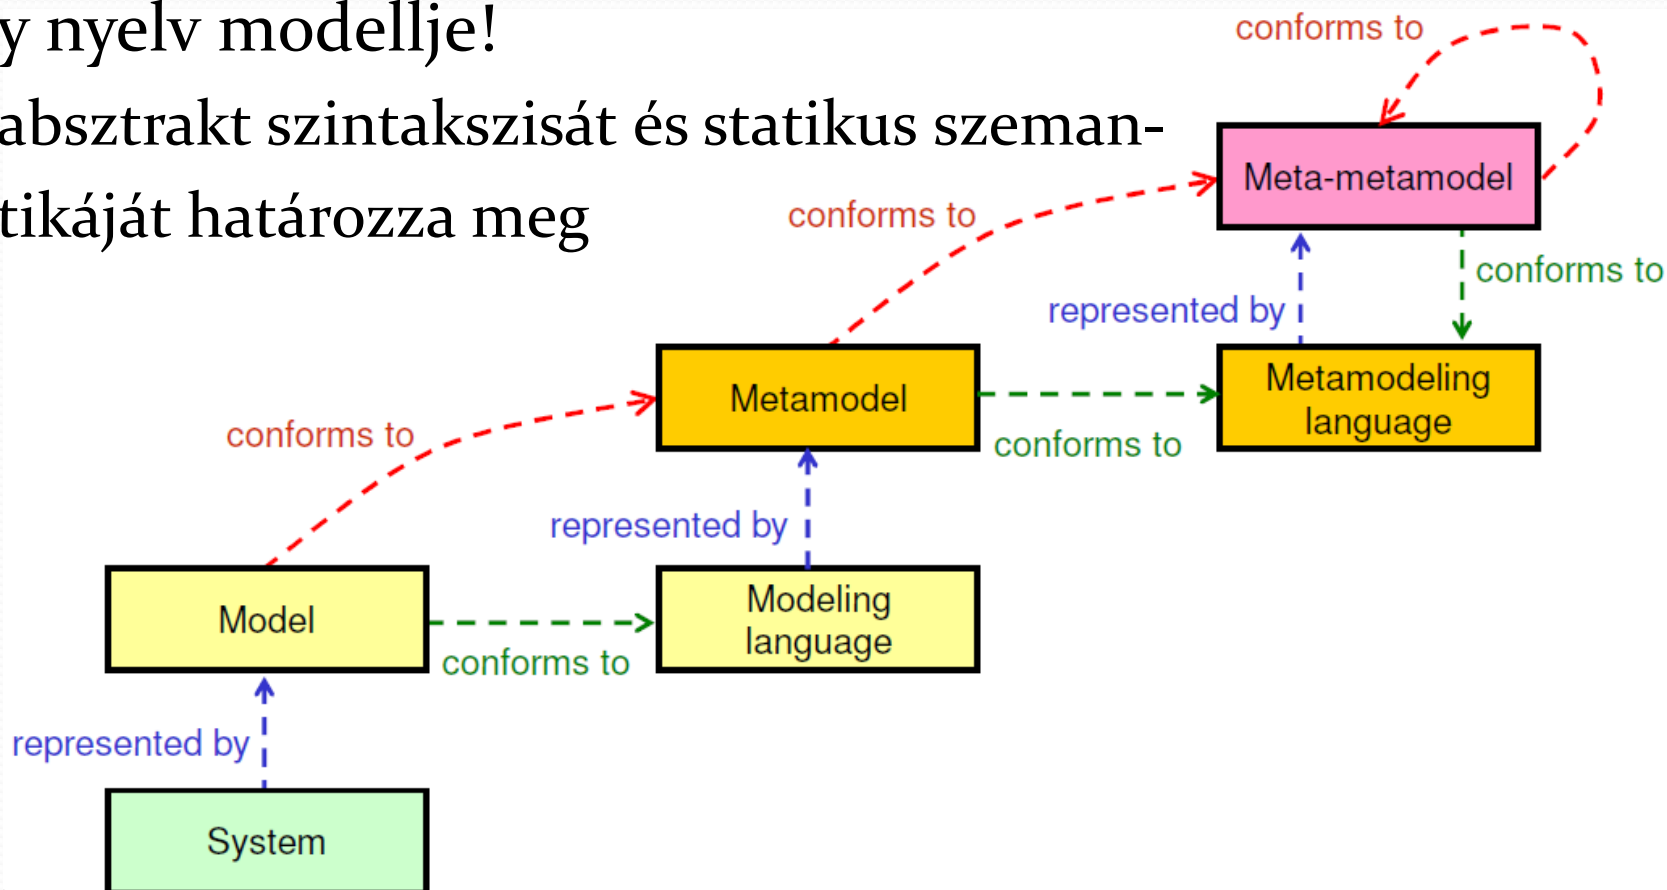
y nyelv modellje!

absztrakt szintakszisát és statikus szemantikáját határozza meg

conforms to

Meta-metamodel

conforms to

conforms to

represented by

Metamodel

Metamodeling language

conforms to

conforms to

represented by

Model

Modeling language

conforms to

represented by

System